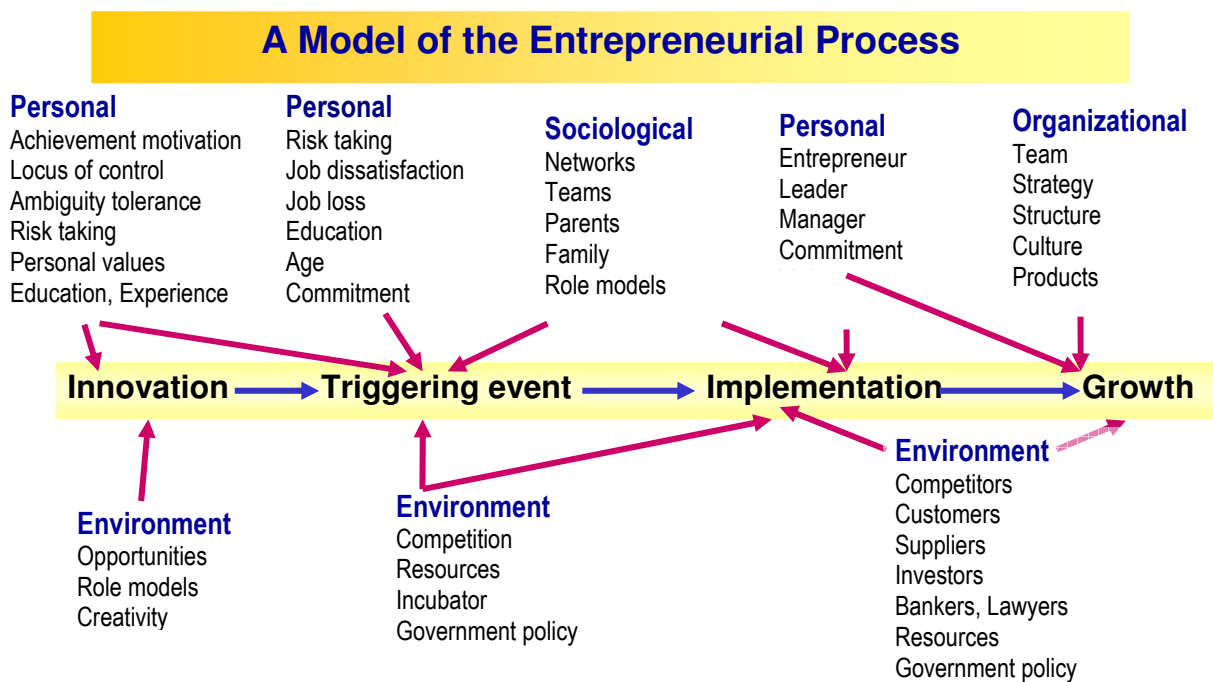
A Model of the Entrepreneurial Process

Personal
Achievement motivation
Locus of control
Ambiguity tolerance
Risk taking
Personal values
Education, Experience

Personal
Risk taking
Job dissatisfaction
Job loss
Education
Age
Commitment

Sociological
Networks
Teams
Parents
Family
Role models

Personal
Entrepreneur
Leader
Manager
Commitment

Organizational
Team
Strategy
Structure
Culture
Products

Innovation
Triggering event
Implementation
Growth

Environment
Opportunities
Role models
Creativity

Environment
Competition
Resources
Incubator
Government policy

Environment
Competitors
Customers
Suppliers
Investors
Bankers, Lawyers
Resources
Government policy